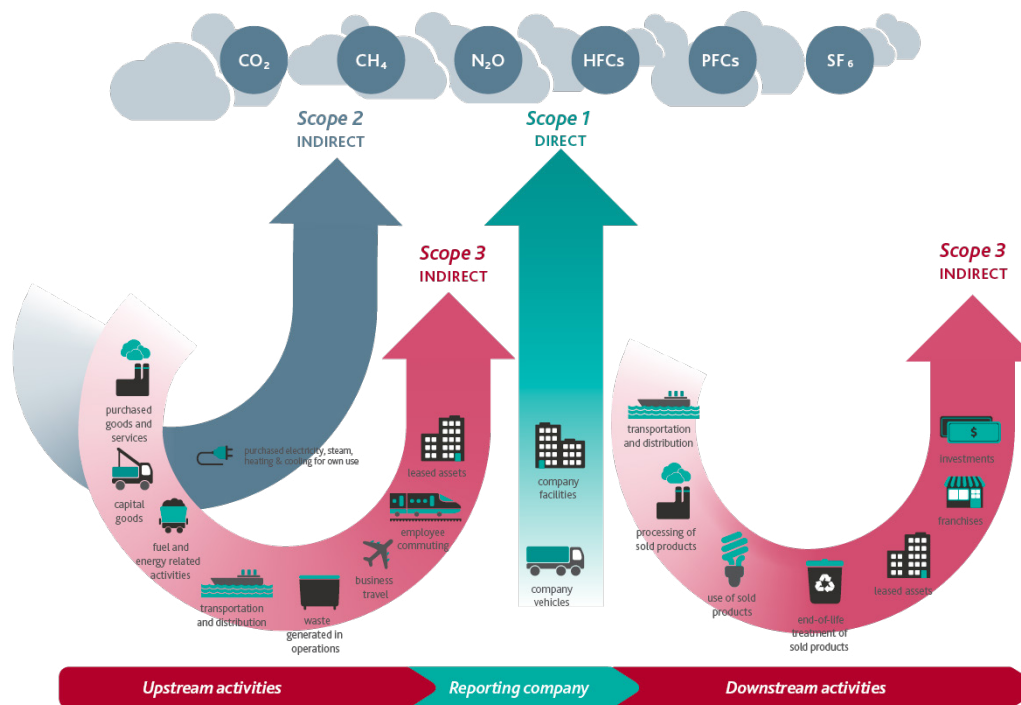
$CO_2$ $CH_4$ $N_2O$ HFCs PFCs $SF_6$

Scope 2
INDIRECT

Scope 1
DIRECT

Scope 3
INDIRECT

Scope 3
INDIRECT

purchased goods and services

capital goods

fuel and energy related activities

transportation and distribution

waste generated in operations

business travel

employee commuting

leased assets

purchased electricity, steam, heating & cooling for own use

company facilities

company vehicles

transportation and distribution

processing of sold products

use of sold products

end-of-life treatment of sold products

leased assets

franchises

investments

Upstream activities

Reporting company

Downstream activities